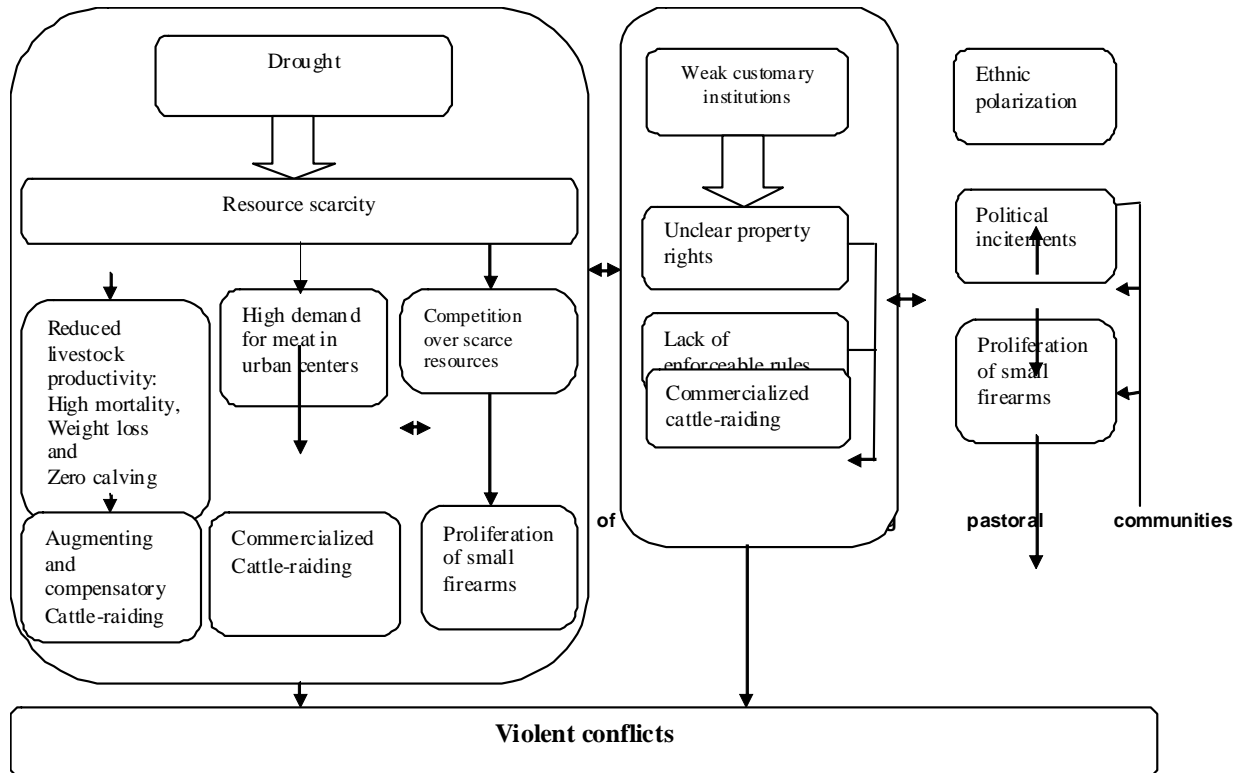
Drought

Resource scarcity

Reduced livestock productivity: High mortality, Weight loss and Zero calving

High demand for meat in urban centers

Competition over scarce resources

Augmenting and compensatory Cattle-raiding

Commercialized Cattle-raiding

Proliferation of small firearms

Weak customary institutions

Unclear property rights

Lack of enforceable rules

Commercialized cattle-raiding

Ethnic polarization

Political incitements

Proliferation of small firearms

of

g

pastoral

communities

Violent conflicts